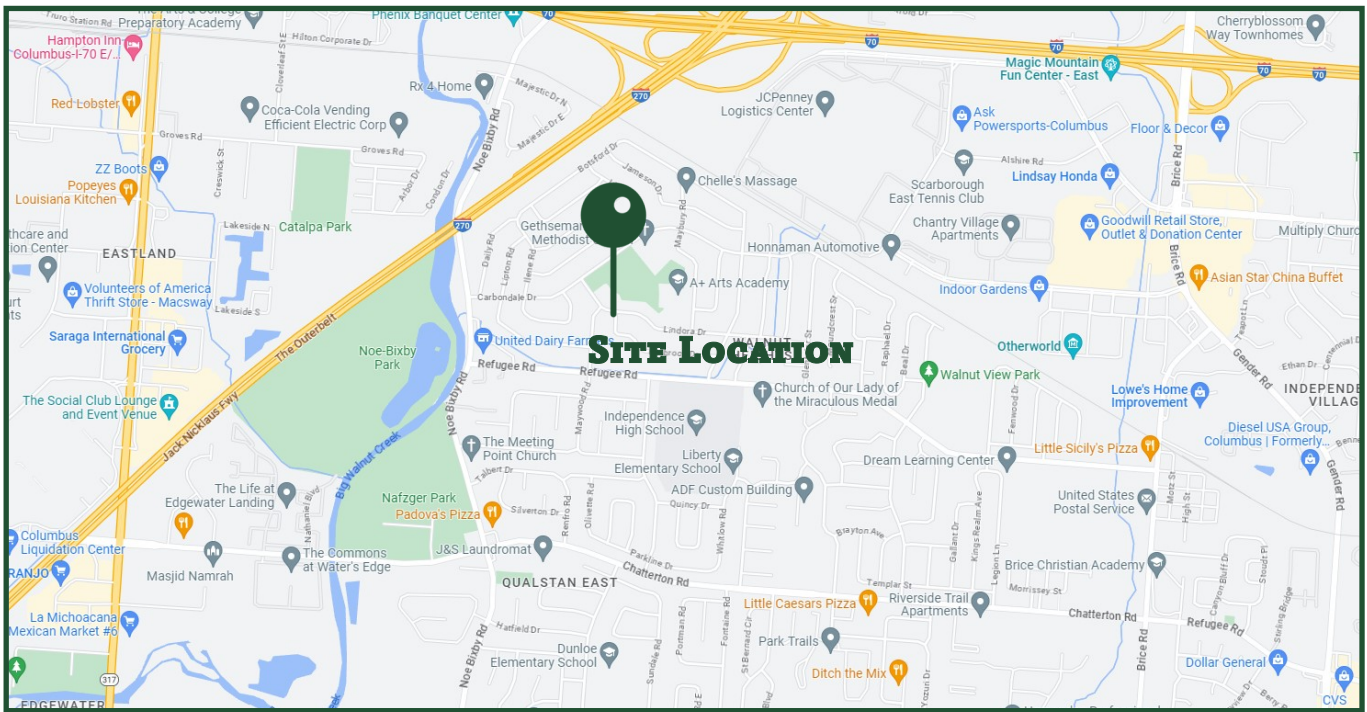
Site Location

Hampton Inn Columbus-I-70 E/...
Preparatory Academy
Phenix Banquet Center
70
Cherryblossom Way Townhomes
Magic Mountain Fun Center - East
Red Lobster
Rx 4 Home
Coca-Cola Vending Efficient Electric Corp
JCPenney Logistics Center
Ask Powersports-Columbus
Floor & Decor
Groves Rd
270
ZZ Boots
Popeyes Louisiana Kitchen
Chelle's Massage
Scarborough East Tennis Club
Lindsay Honda
Catalpa Park
Gethsemane Methodist
Chantry Village Apartments
Honnaman Automotive
Goodwill Retail Store, Outlet & Donation Center
Multiply Church
EASTLAND
Volunteers of America Thrift Store - Macsway
A+ Arts Academy
Asian Star China Buffet
Indoor Gardens
Brice Rd
Saraga International Grocery
United Dairy Farmers
Noe-Bixby Park
Otherworld
The Outerbelt
Refugee Rd
Walnut View Park
Church of Our Lady of the Miraculous Medal
Lowe's Home Improvement
INDEPENDENCE VILLAGE
The Social Club Lounge and Event Venue
Independence High School
Diesel USA Group, Columbus | Formerly...
Little Sicily's Pizza
Jack Nicklaus Fwy
Big Walnut Creek
The Meeting Point Church
Liberty Elementary School
Dream Learning Center
The Life at Edgewater Landing
ADF Custom Building
United States Postal Service
Nafzger Park
Padova's Pizza
Columbus Liquidation Center
Masjid Namrah
The Commons at Water's Edge
J&S Laundromat
Brice Christian Academy
QUALSTAN EAST
Chatterton Rd
Little Caesars Pizza
Riverside Trail Apartments
La Michoacana Mexican Market #6
Dunloe Elementary School
Park Trails
Dollar General
Ditch the Mix
Noe Bixby Rd
Gender Rd
CVS
EDGEWATER
317